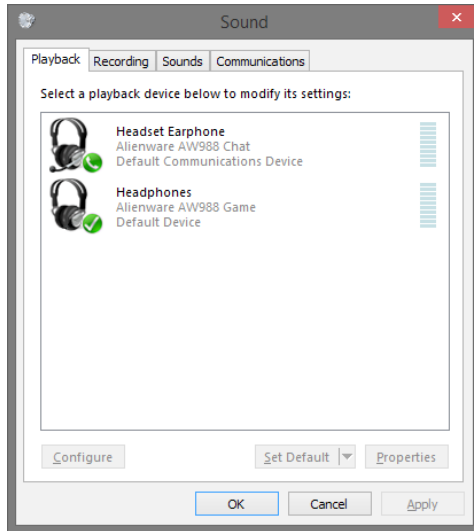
Sound

Playback | Recording | Sounds | Communications

Select a playback device below to modify its settings:

Headset Earphone
Alienware AW988 Chat
Default Communications Device

Headphones
Alienware AW988 Game
Default Device

Configure | Set Default | Properties

OK | Cancel | Apply